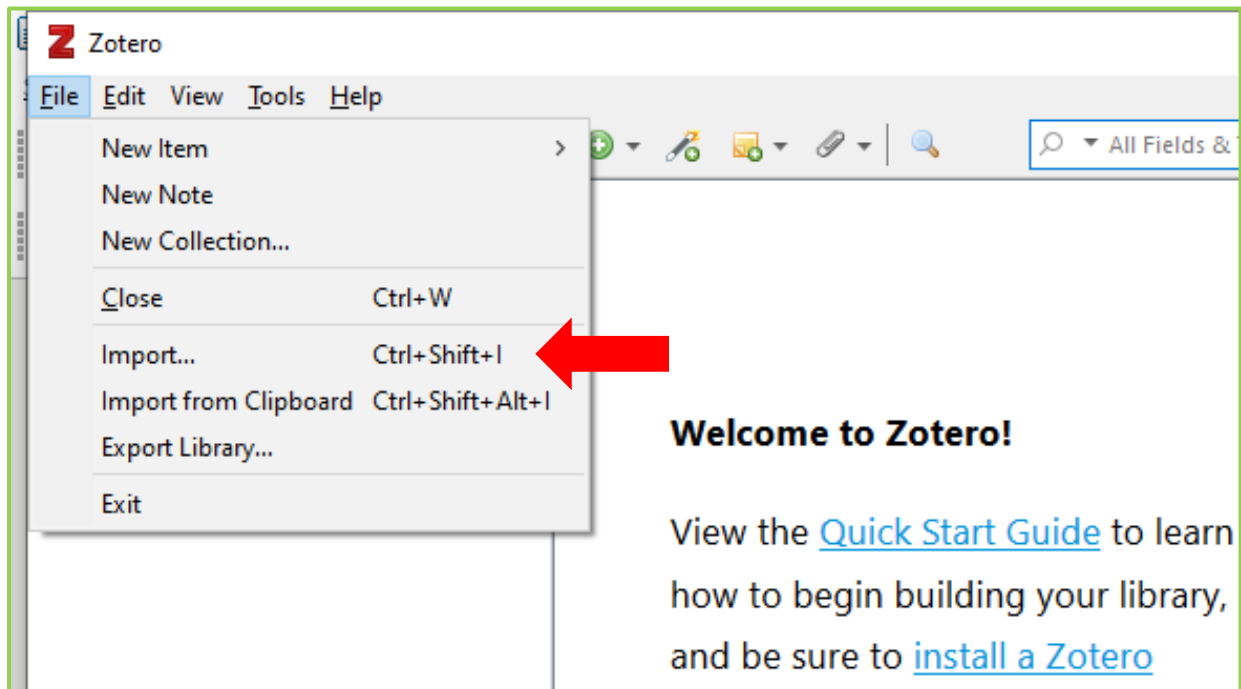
Zotero

File Edit View Tools Help

New Item
New Note
New Collection...
Close Ctrl+W
Import... Ctrl+Shift+I
Import from Clipboard Ctrl+Shift+Alt+I
Export Library...
Exit

All Fields &

Welcome to Zotero!

View the Quick Start Guide to learn how to begin building your library, and be sure to install a Zotero